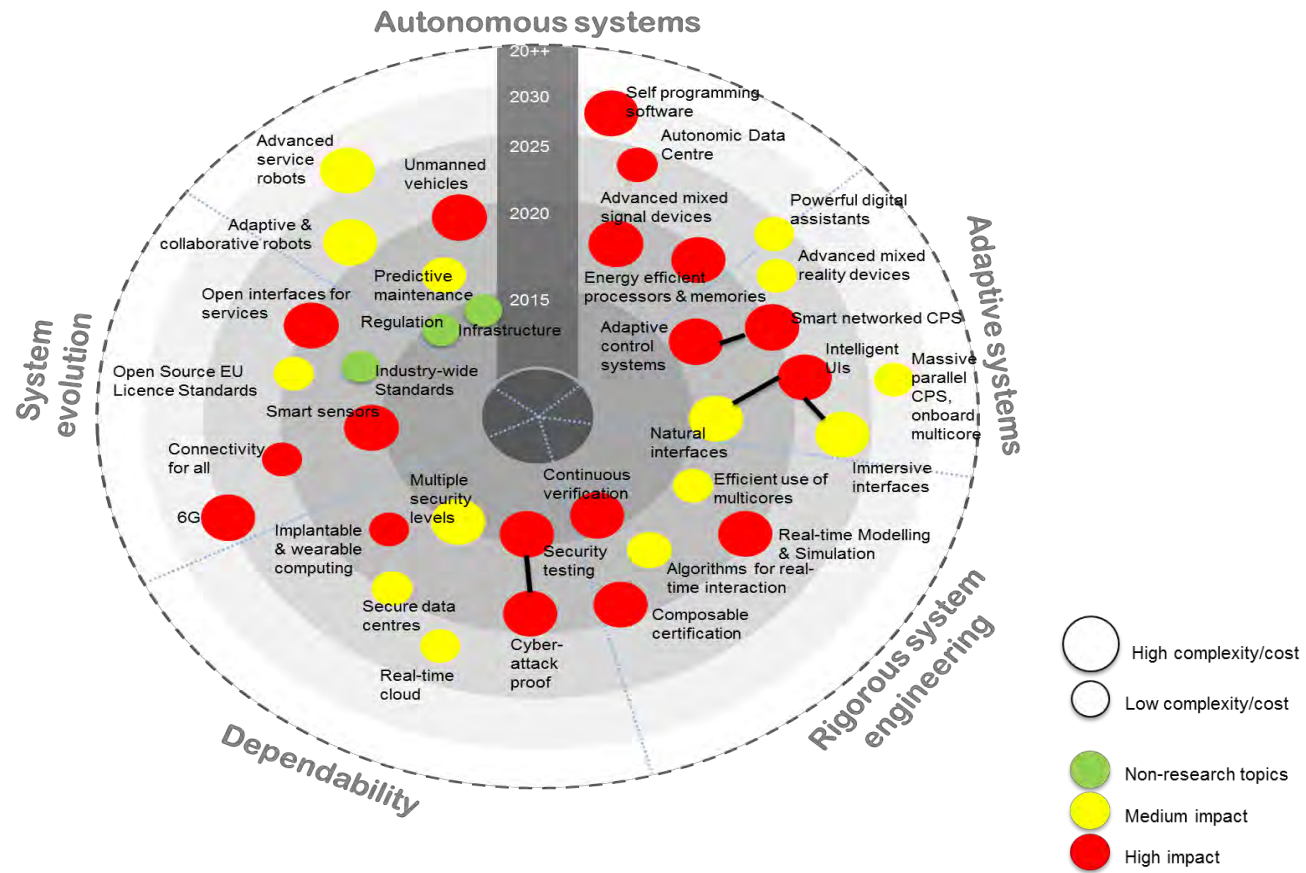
Autonomous systems

20++

2030

2025

2020

2015

Self programming software

Autonomic Data Centre

Advanced service robots

Unmanned vehicles

Advanced mixed signal devices

Powerful digital assistants

Adaptive & collaborative robots

Advanced mixed reality devices

Predictive maintenance

Energy efficient processors & memories

Open interfaces for services

Regulation

Infrastructure

Adaptive control systems

Smart networked CPS

Adaptive systems

System evolution

Open Source EU Licence Standards

Industry-wide Standards

Intelligent UIs

Massive parallel CPS, onboard multicore

Smart sensors

Natural interfaces

Connectivity for all

Immersive interfaces

Continuous verification

Multiple security levels

Efficient use of multicores

6G

Implantable & wearable computing

Security testing

Real-time Modelling & Simulation

Algorithms for real-time interaction

Secure data centres

Composable certification

Cyber-attack proof

Real-time cloud

Dependability

Rigorous system engineering

High complexity/cost

Low complexity/cost

Non-research topics

Medium impact

High impact